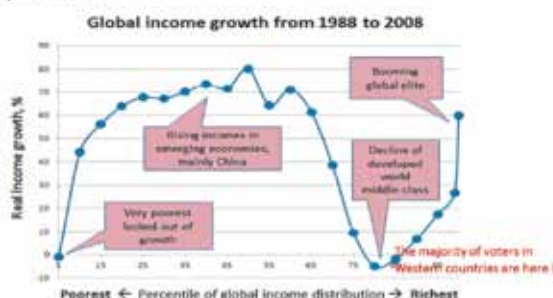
Global income growth from 1988 to 2008

Real income growth, %

90
80
70
60
50
40
30
20
10
0
-10

Booming global elite

Rising incomes in emerging economies, mainly China

Decline of developed world middle class

Very poorest locked out of growth

The majority of voters in Western countries are here!

5 15 25 35 45 55 65 75 85

Poorest ← Percentile of global income distribution → Richest